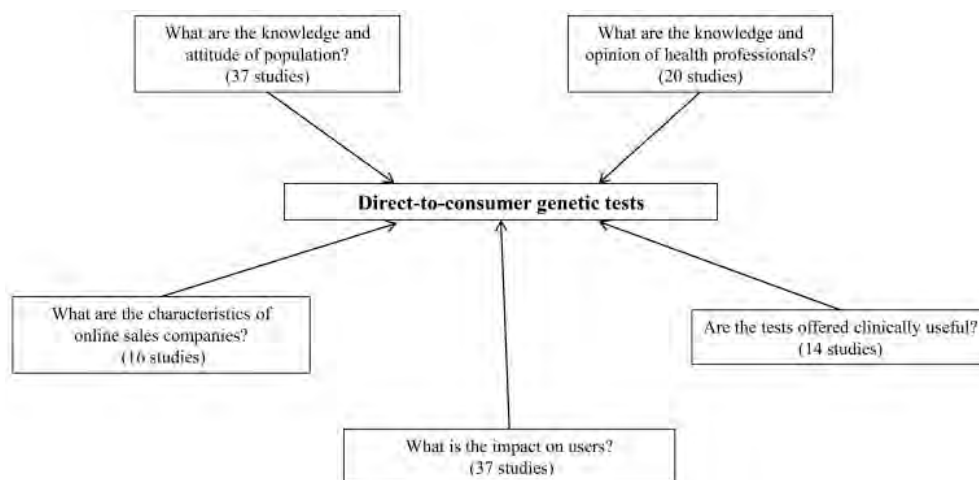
What are the knowledge and attitude of population? (37 studies)

What are the knowledge and opinion of health professionals? (20 studies)

Direct-to-consumer genetic tests

What are the characteristics of online sales companies? (16 studies)

Are the tests offered clinically useful? (14 studies)

What is the impact on users? (37 studies)